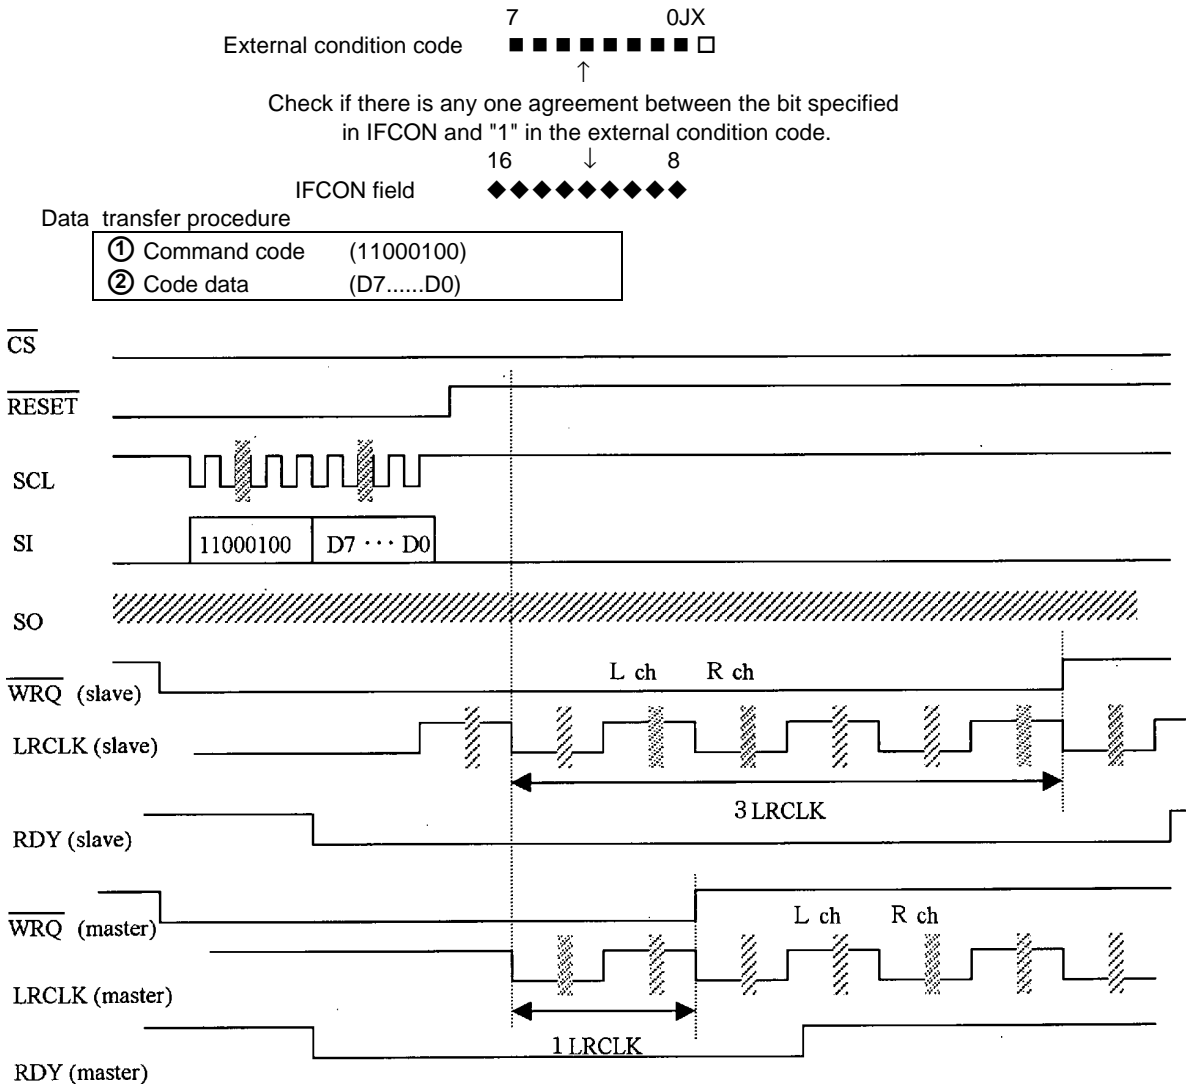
7 0JX

External condition code ■■■■■■■■□

↑

Check if there is any one agreement between the bit specified in IFCON and "1" in the external condition code.

16 ↓ 8

IFCON field ◆◆◆◆◆◆◆◆◆

Data transfer procedure

| ① Command code | (11000100) |
|---|---|
| ② Code data | (D7......D0) |

$\overline{CS}$

$\overline{RESET}$

SCL

SI

11000100 D7 ··· D0

SO

$\overline{WRQ}$ (slave)

L ch R ch

LRCLK (slave)

3 LRCLK

RDY (slave)

$\overline{WRQ}$ (master)

L ch R ch

LRCLK (master)

1 LRCLK

RDY (master)